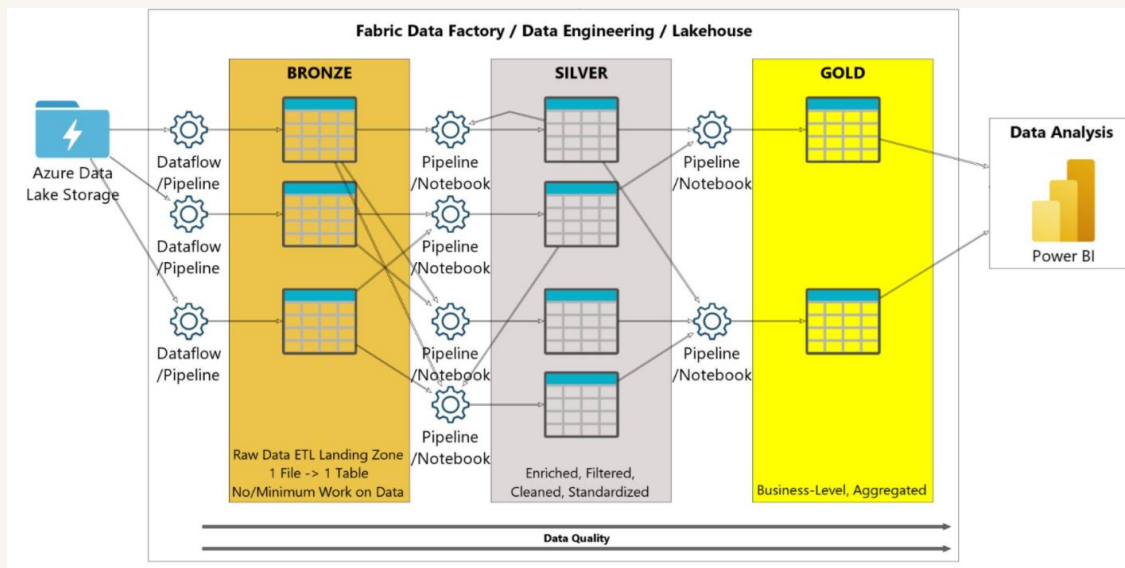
Fabric Data Factory / Data Engineering / Lakehouse

Azure Data Lake Storage

Dataflow /Pipeline

Dataflow /Pipeline

Dataflow /Pipeline

BRONZE

Raw Data ETL Landing Zone
1 File -> 1 Table
No/Minimum Work on Data

Pipeline /Notebook

Pipeline /Notebook

Pipeline /Notebook

Pipeline /Notebook

SILVER

Enriched, Filtered, Cleaned, Standardized

Pipeline /Notebook

Pipeline /Notebook

GOLD

Business-Level, Aggregated

Data Analysis

Power BI

Data Quality